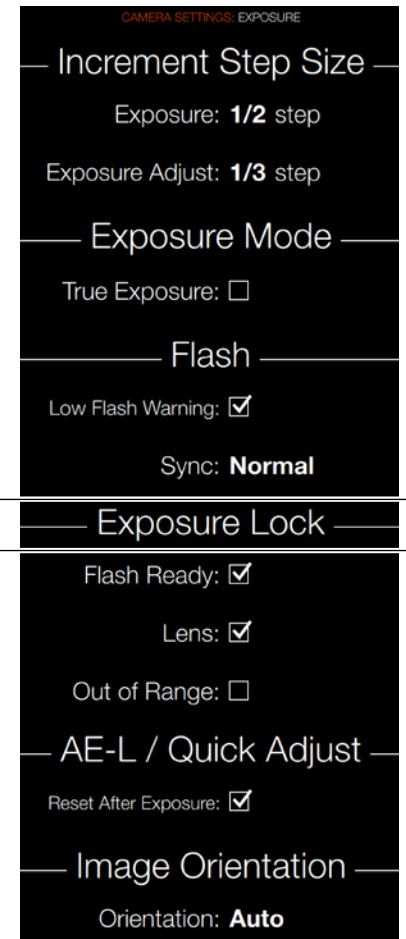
CAMERA SETTINGS: EXPOSURE

Increment Step Size

Exposure: **1/2** step

Exposure Adjust: **1/3** step

Exposure Mode

True Exposure: ☐

Flash

Low Flash Warning: ☑

Sync: **Normal**

Exposure Lock

Flash Ready: ☑

Lens: ☑

Out of Range: ☐

AE-L / Quick Adjust

Reset After Exposure: ☑

Image Orientation

Orientation: **Auto**